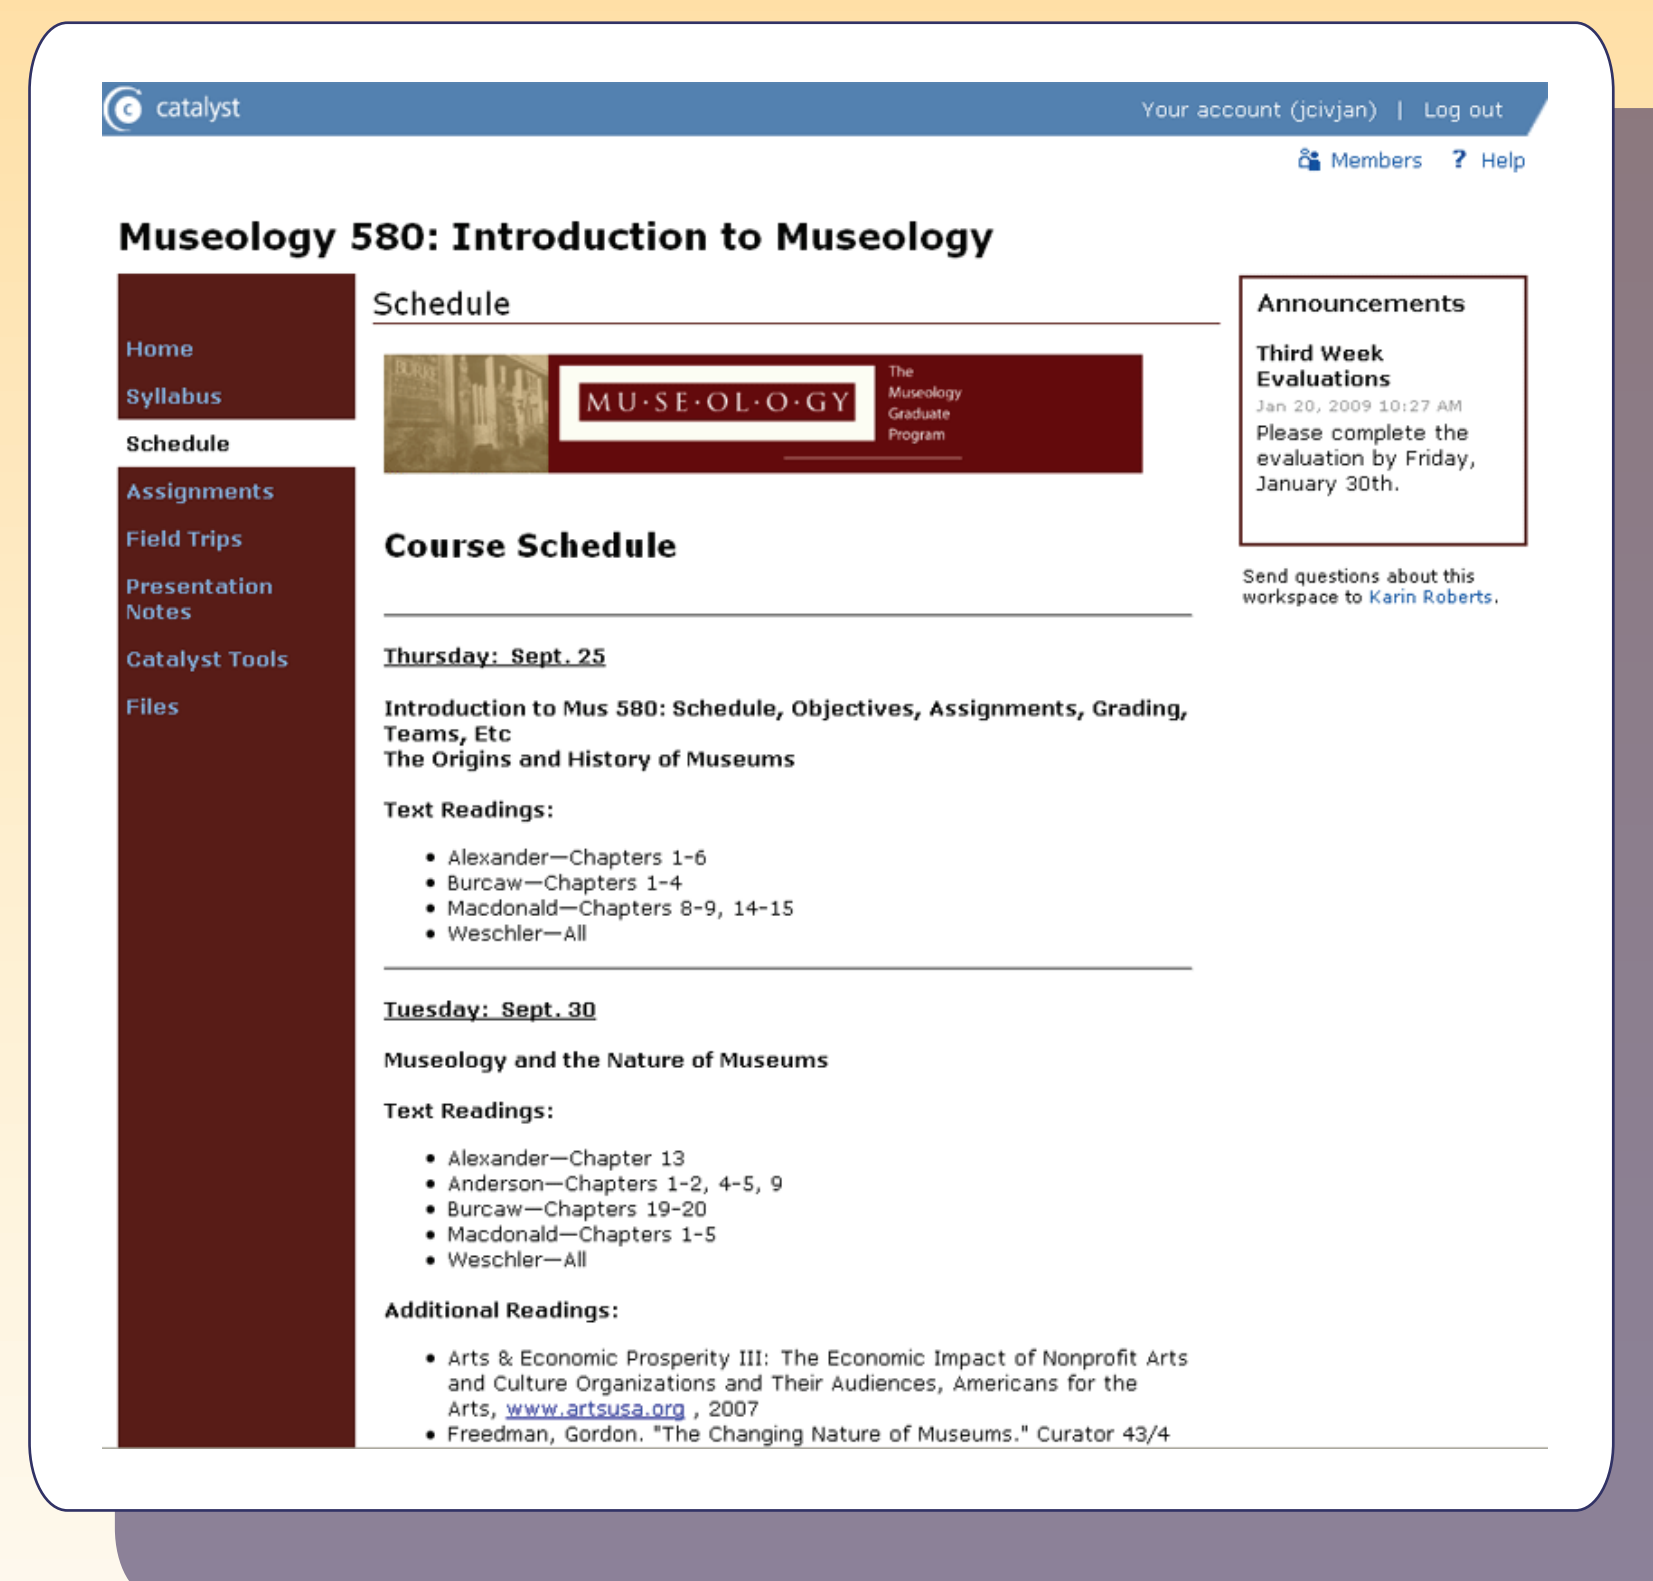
catalyst

Your account (jcivjan) | Log out

Members ? Help

Museology 580: Introduction to Museology

Home
Syllabus
Schedule
Assignments
Field Trips
Presentation Notes
Catalyst Tools
Files

Schedule

MU·SE·OL·O·GY The Museology Graduate Program

Course Schedule

Thursday: Sept. 25

Introduction to Mus 580: Schedule, Objectives, Assignments, Grading, Teams, Etc
The Origins and History of Museums

Text Readings:

- Alexander—Chapters 1-6
- Burcaw—Chapters 1-4
- Macdonald—Chapters 8-9, 14-15
- Weschler—All

Tuesday: Sept. 30

Museology and the Nature of Museums

Text Readings:

- Alexander—Chapter 13
- Anderson—Chapters 1-2, 4-5, 9
- Burcaw—Chapters 19-20
- Macdonald—Chapters 1-5
- Weschler—All

Additional Readings:

- Arts & Economic Prosperity III: The Economic Impact of Nonprofit Arts and Culture Organizations and Their Audiences, Americans for the Arts, www.artsusa.org , 2007
- Freedman, Gordon. "The Changing Nature of Museums." Curator 43/4

Announcements

Third Week Evaluations
Jan 20, 2009 10:27 AM
Please complete the evaluation by Friday, January 30th.

Send questions about this workspace to Karin Roberts.